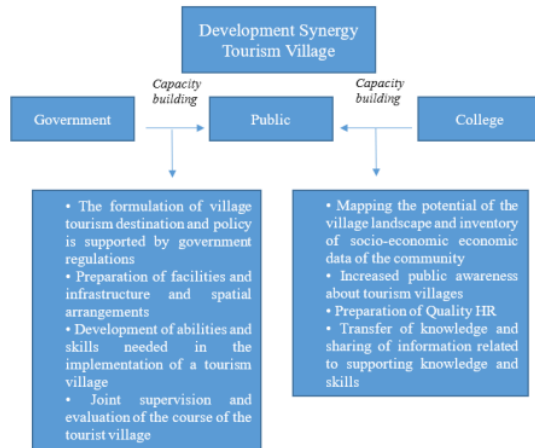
Development Synergy Tourism Village

Capacity building

Capacity building

Government

Public

College

• The formulation of village tourism destination and policy is supported by government regulations
• Preparation of facilities and infrastructure and spatial arrangements
• Development of abilities and skills needed in the implementation of a tourism village
• Joint supervision and evaluation of the course of the tourist village

• Mapping the potential of the village landscape and inventory of socio-economic economic data of the community
• Increased public awareness about tourism villages
• Preparation of Quality HR
• Transfer of knowledge and sharing of information related to supporting knowledge and skills